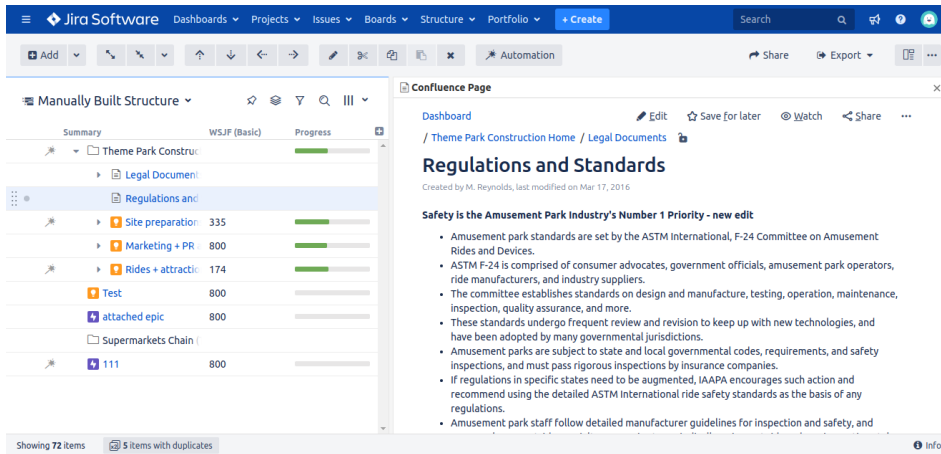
Jira Software Dashboards Projects Issues Boards Structure Portfolio + Create Search

Add Automation Share Export

Manually Built Structure

| Summary | WSJF (Basic) | Progress |
|---|---|---|
| Theme Park Construc | | |
| Legal Document | | |
| Regulations and | | |
| Site preparation | 335 | |
| Marketing + PR | 800 | |
| Rides + attractic | 174 | |
| Test | 800 | |
| attached epic | 800 | |
| Supermarkets Chain ( | | |
| 111 | 800 | |

Showing 72 items 5 items with duplicates

Confluence Page

Dashboard Edit Save for later Watch Share

/ Theme Park Construction Home / Legal Documents

Regulations and Standards

Created by M. Reynolds, last modified on Mar 17, 2016

Safety is the Amusement Park Industry's Number 1 Priority - new edit

- Amusement park standards are set by the ASTM International, F-24 Committee on Amusement Rides and Devices.
- ASTM F-24 is comprised of consumer advocates, government officials, amusement park operators, ride manufacturers, and industry suppliers.
- The committee establishes standards on design and manufacture, testing, operation, maintenance, inspection, quality assurance, and more.
- These standards undergo frequent review and revision to keep up with new technologies, and have been adopted by many governmental jurisdictions.
- Amusement parks are subject to state and local governmental codes, requirements, and safety inspections, and must pass rigorous inspections by insurance companies.
- If regulations in specific states need to be augmented, IAAPA encourages such action and recommend using the detailed ASTM International ride safety standards as the basis of any regulations.
- Amusement park staff follow detailed manufacturer guidelines for inspection and safety, and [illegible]

Info